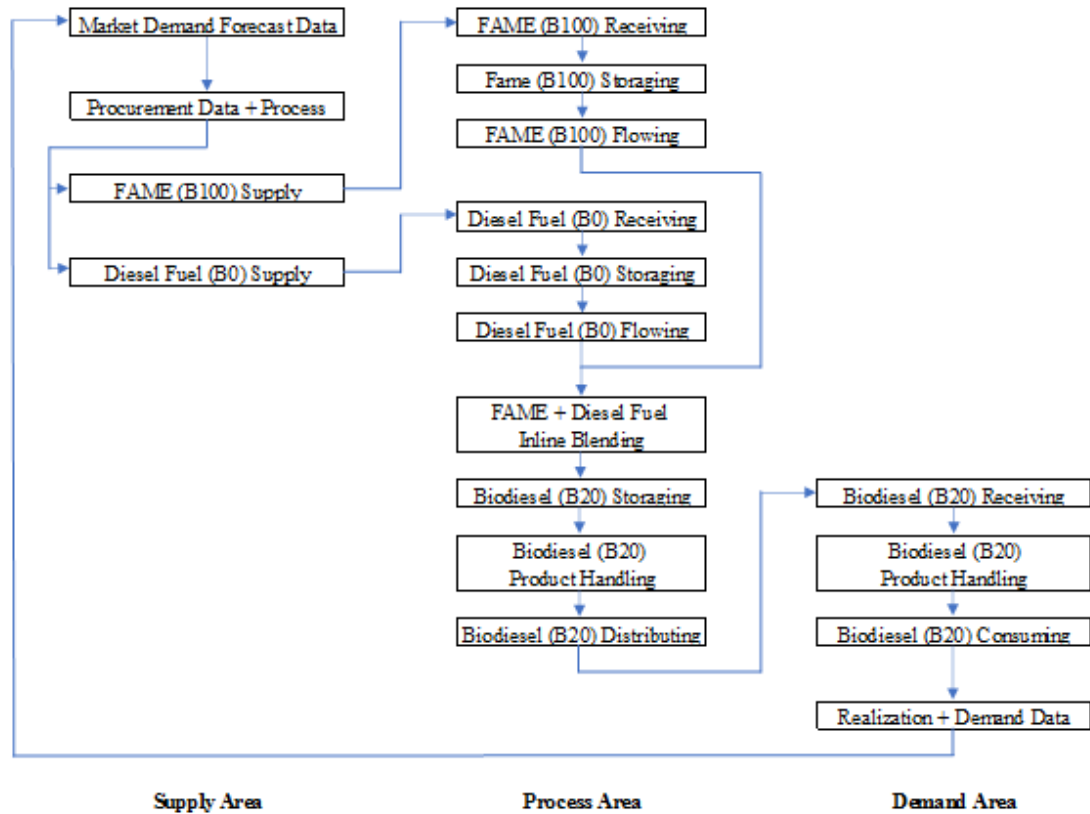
Market Demand Forecast Data

Procurement Data + Process

FAME (B100) Supply

Diesel Fuel (B0) Supply

FAME (B100) Receiving

Fame (B100) Storaging

FAME (B100) Flowing

Diesel Fuel (B0) Receiving

Diesel Fuel (B0) Storaging

Diesel Fuel (B0) Flowing

FAME + Diesel Fuel Inline Blending

Biodiesel (B20) Storaging

Biodiesel (B20) Product Handling

Biodiesel (B20) Distributing

Biodiesel (B20) Receiving

Biodiesel (B20) Product Handling

Biodiesel (B20) Consuming

Realization + Demand Data

Supply Area

Process Area

Demand Area